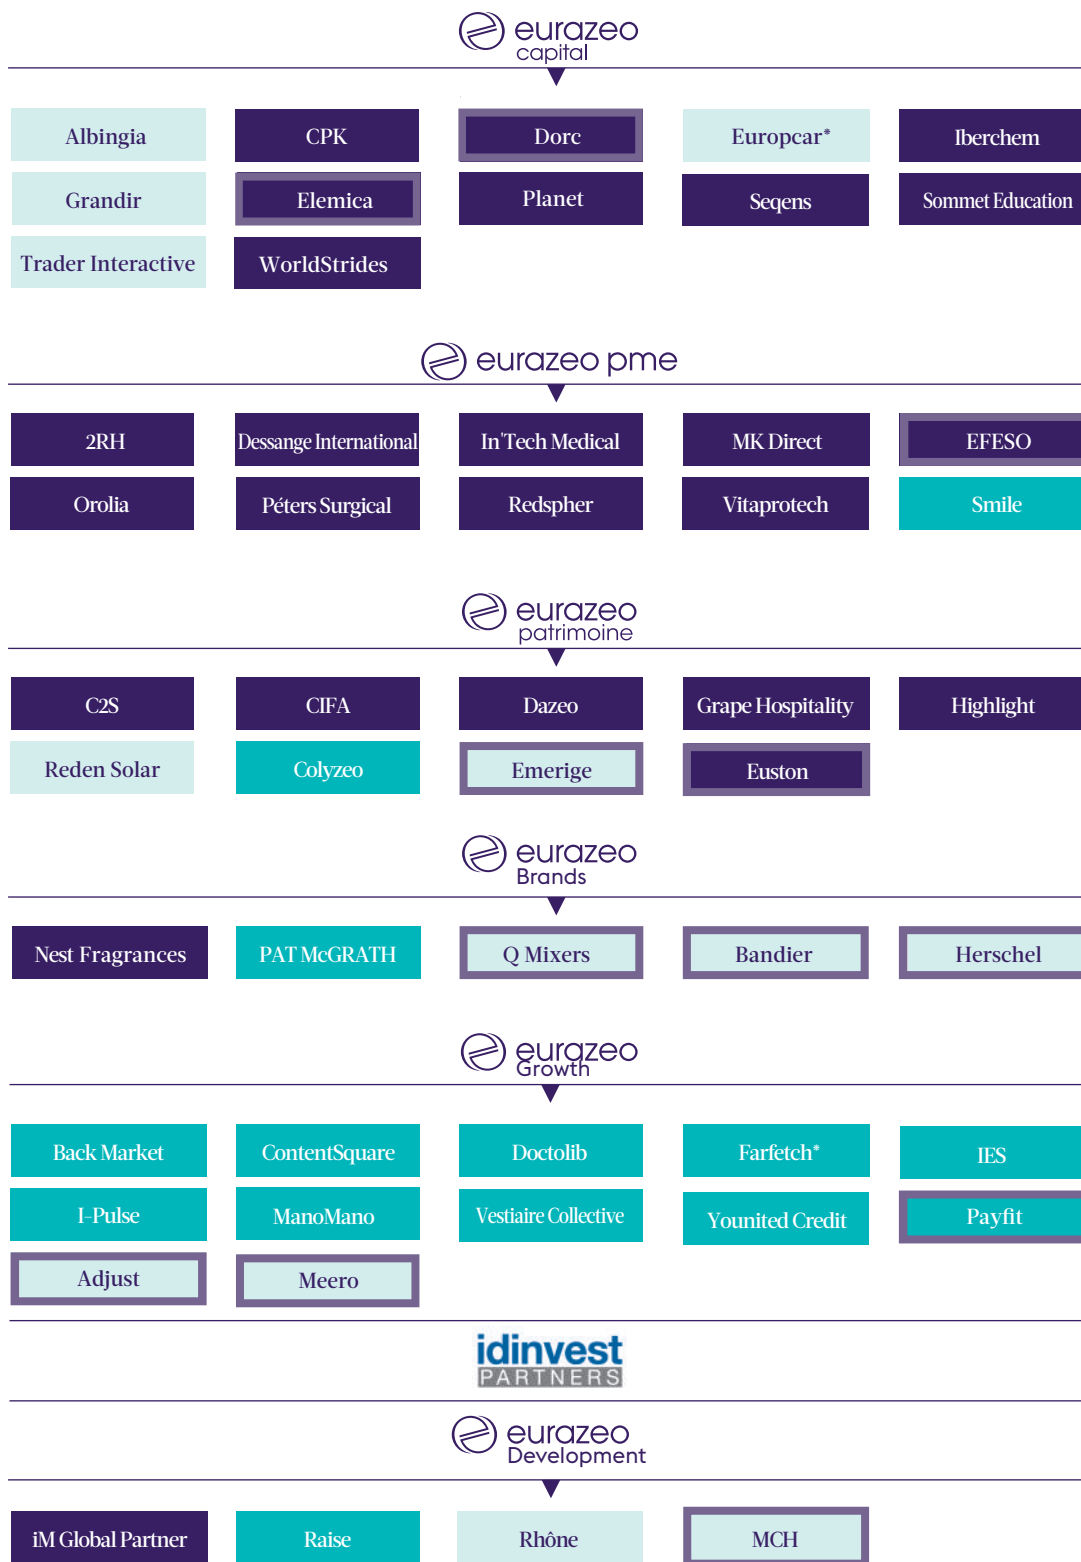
eurazeo capital

Albingia
CPK
Dorc
Europcar*
Iberchem
Grandir
Elemica
Planet
Seqens
Sommet Education
Trader Interactive
WorldStrides

eurazeo pme

2RH
Dessange International
In'Tech Medical
MK Direct
EFESO
Orolia
Péters Surgical
Redspher
Vitaprotech
Smile

eurazeo patrimoine

C2S
CIFA
Dazeo
Grape Hospitality
Highlight
Reden Solar
Colyzeo
Emerige
Euston

eurazeo Brands

Nest Fragrances
PAT McGRATH
Q Mixers
Bandier
Herschel

eurazeo Growth

Back Market
ContentSquare
Doctolib
Farfetch*
IES
I-Pulse
ManoMano
Vestiaire Collective
Younited Credit
Payfit
Adjust
Meero

idinvest PARTNERS

eurazeo Development

iM Global Partner
Raise
Rhône
MCH